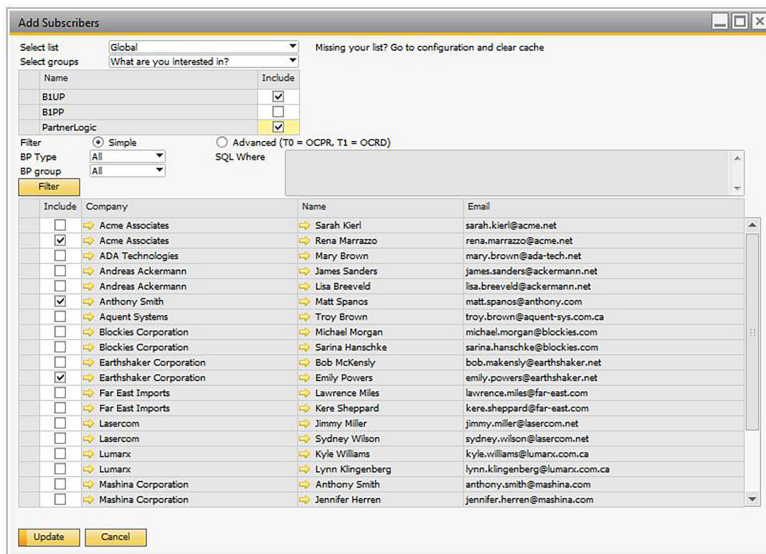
Add Subscribers

Select list Global
Select groups What are you interested in?

Missing your list? Go to configuration and clear cache

| Name | Include |
|---|---|
| B1UP | ☑ |
| B1PP | ☐ |
| PartnerLogic | ☑ |

Filter ◉ Simple ○ Advanced (T0 = OCPR, T1 = OCRD)
BP Type All
SQL Where
BP group All
Filter

| Include | Company | Name | Email |
|---|---|---|---|
| ☐ | Acme Associates | Sarah Kierl | sarah.kierl@acme.net |
| ☑ | Acme Associates | Rena Marrazzo | rena.marrazzo@acme.net |
| ☐ | ADA Technologies | Mary Brown | mary.brown@ada-tech.net |
| ☐ | Andreas Ackermann | James Sanders | james.sanders@ackermann.net |
| ☐ | Andreas Ackermann | Lisa Breeveld | lisa.breeveld@ackermann.net |
| ☑ | Anthony Smith | Matt Spanos | matt.spanos@anthony.com |
| ☐ | Aquent Systems | Troy Brown | troy.brown@aquent-sys.com.ca |
| ☐ | Blockies Corporation | Michael Morgan | michael.morgan@blockies.com |
| ☐ | Blockies Corporation | Sarina Hanschke | sarina.hanschke@blockies.com |
| ☐ | Earthshaker Corporation | Bob McKensly | bob.makensly@earthshaker.net |
| ☑ | Earthshaker Corporation | Emily Powers | emily.powers@earthshaker.net |
| ☐ | Far East Imports | Lawrence Miles | lawrence.miles@far-east.com |
| ☐ | Far East Imports | Kere Sheppard | kere.sheppard@far-east.com |
| ☐ | Lasercom | Jimmy Miller | jimmy.miller@lasercom.net |
| ☐ | Lasercom | Sydney Wilson | sydney.wilson@lasercom.net |
| ☐ | Lumarx | Kyle Williams | kyle.williams@lumarx.com.ca |
| ☐ | Lumarx | Lynn Klingenberg | lynn.klingenberg@lumarx.com.ca |
| ☐ | Mashina Corporation | Anthony Smith | anthony.smith@mashina.com |
| ☐ | Mashina Corporation | Jennifer Herren | jennifer.herren@mashina.com |

Update Cancel